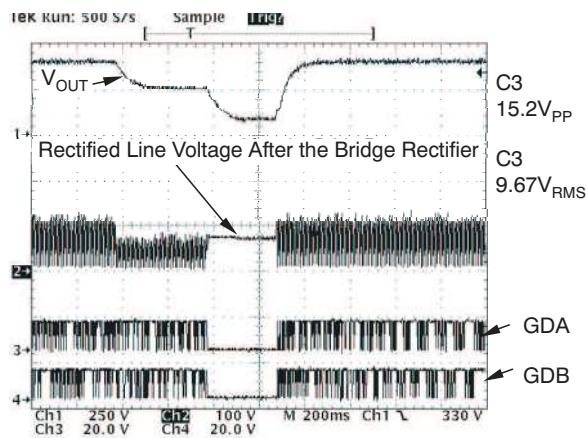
Tek Run: 500 S/s Sample Trig?

T

$V_{OUT}$

C3
$15.2V_{PP}$

1

Rectified Line Voltage After the Bridge Rectifier

C3
$9.67V_{RMS}$

2

GDA

3

GDB

4

Ch1 250 V Ch2 100 V M 200ms Ch1 ⁊ 330 V
Ch3 20.0 V Ch4 20.0 V